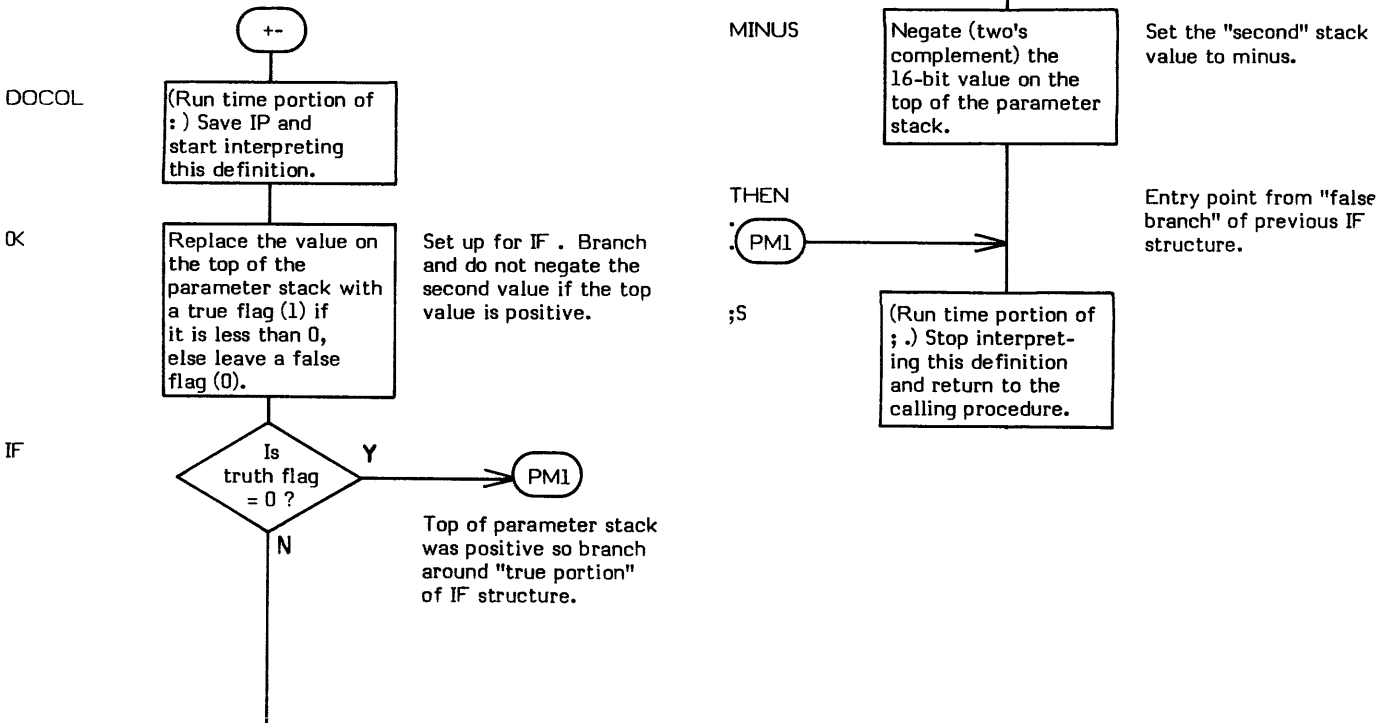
+-

DOCOL

(Run time portion of : ) Save IP and start interpreting this definition.

0<

Replace the value on the top of the parameter stack with a true flag (1) if it is less than 0, else leave a false flag (0).

Set up for IF . Branch and do not negate the second value if the top value is positive.

IF

Is truth flag = 0 ?

Y

PM1

Top of parameter stack was positive so branch around "true portion" of IF structure.

N

MINUS

Negate (two's complement) the 16-bit value on the top of the parameter stack.

Set the "second" stack value to minus.

THEN

PM1

Entry point from "false branch" of previous IF structure.

;S

(Run time portion of ; .) Stop interpreting this definition and return to the calling procedure.